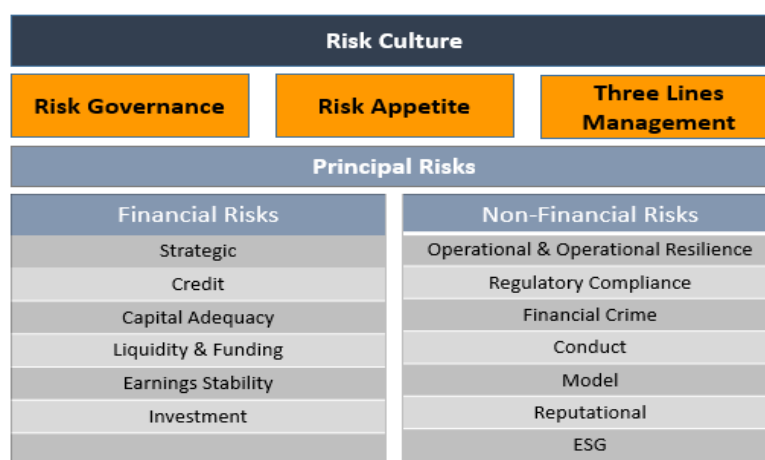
Risk Culture

Risk Governance

Risk Appetite

Three Lines Management

Principal Risks

| Financial Risks | Non-Financial Risks |
|---|---|
| Strategic | Operational & Operational Resilience |
| Credit | Regulatory Compliance |
| Capital Adequacy | Financial Crime |
| Liquidity & Funding | Conduct |
| Earnings Stability | Model |
| Investment | Reputational |
| | ESG |